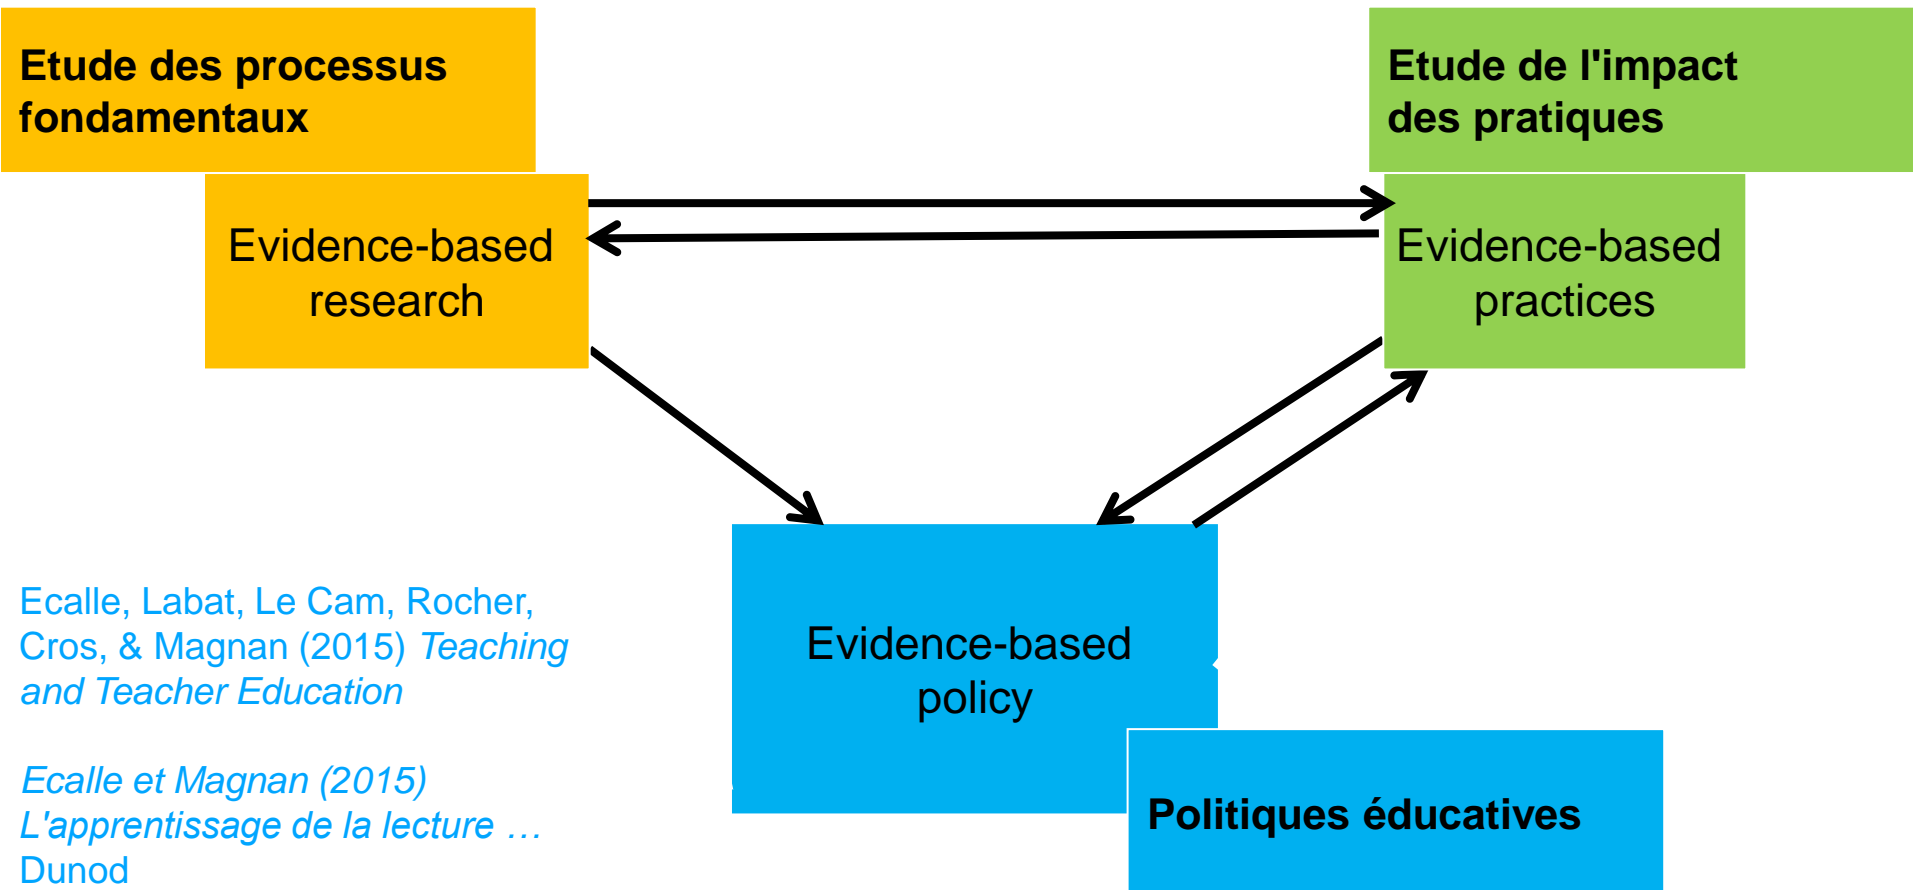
Etude des processus fondamentaux

Evidence-based research

Etude de l'impact des pratiques

Evidence-based practices

Evidence-based policy

Politiques éducatives

Ecalle, Labat, Le Cam, Rocher, Cros, & Magnan (2015) *Teaching and Teacher Education*

*Ecalle et Magnan (2015) L'apprentissage de la lecture …* Dunod